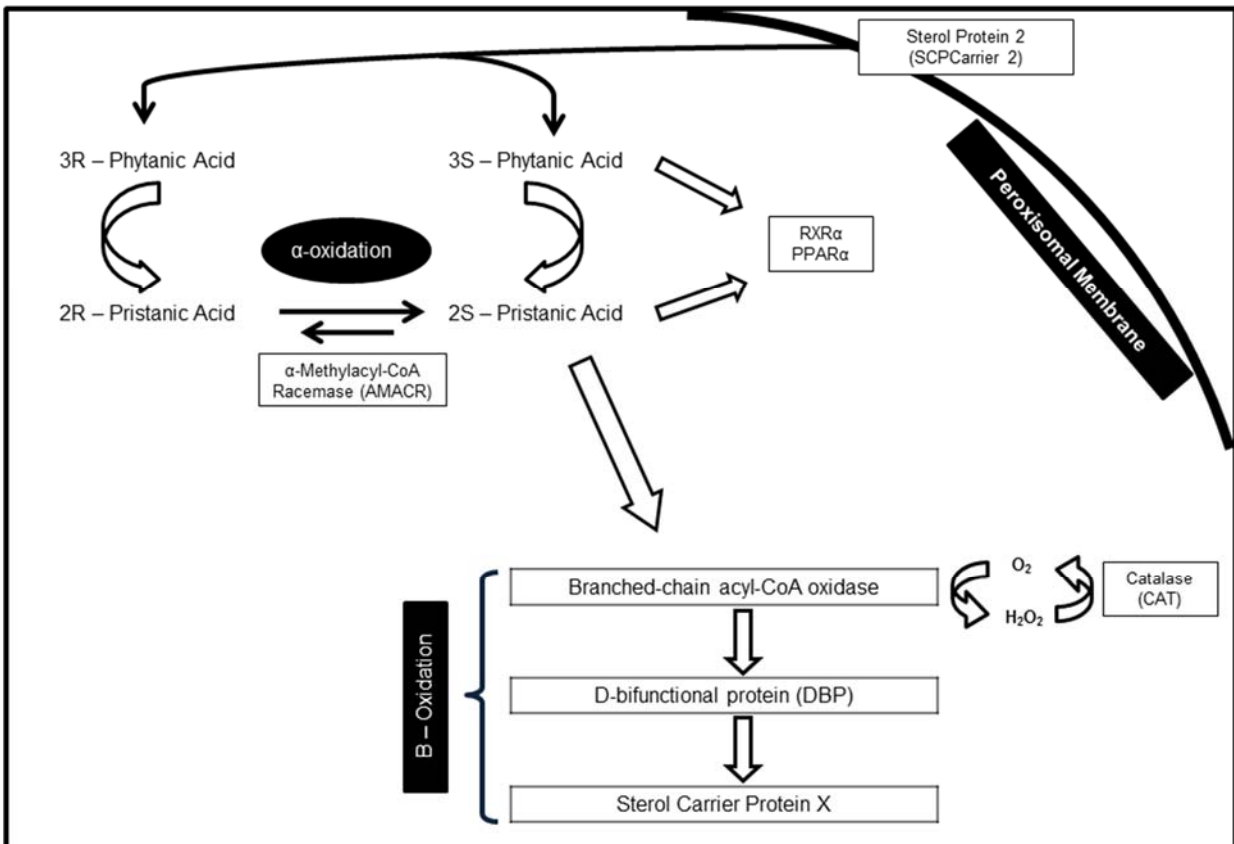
Sterol Protein 2
(SCPCarrier 2)

3R – Phytanic Acid

3S – Phytanic Acid

Peroxisomal Membrane

α-oxidation

RXRα
PPARα

2R – Pristanic Acid

2S – Pristanic Acid

α-Methylacyl-CoA
Racemase (AMACR)

B – Oxidation

Branched-chain acyl-CoA oxidase

$O_2$

$H_2O_2$

Catalase
(CAT)

D-bifunctional protein (DBP)

Sterol Carrier Protein X